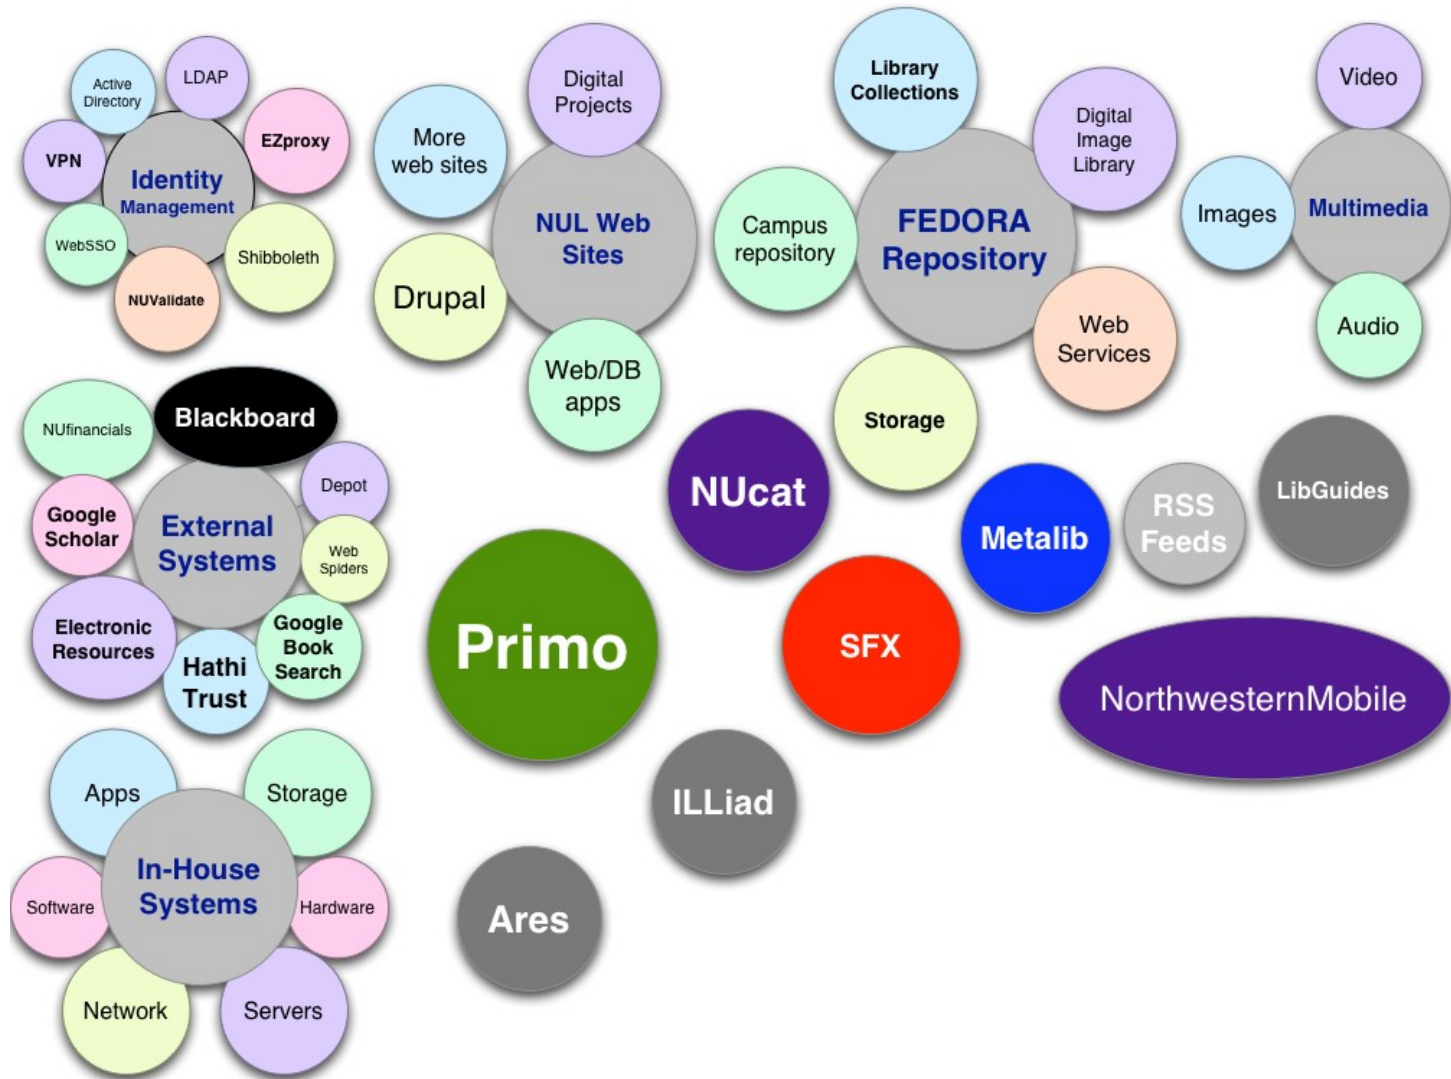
Active Directory
LDAP
EZproxy
VPN
Identity Management
WebSSO
Shibboleth
NUValidate

Digital Projects
More web sites
NUL Web Sites
Drupal
Web/DB apps

Library Collections
Digital Image Library
Campus repository
FEDORA Repository
Web Services

Video
Images
Multimedia
Audio

Blackboard
NUfinancials
Depot
Google Scholar
External Systems
Web Spiders
Electronic Resources
Google Book Search
Hathi Trust

Storage
NUcat
Metalib
RSS Feeds
LibGuides
Primo
SFX
NorthwesternMobile
ILLiad
Ares

Apps
Storage
In-House Systems
Software
Hardware
Network
Servers